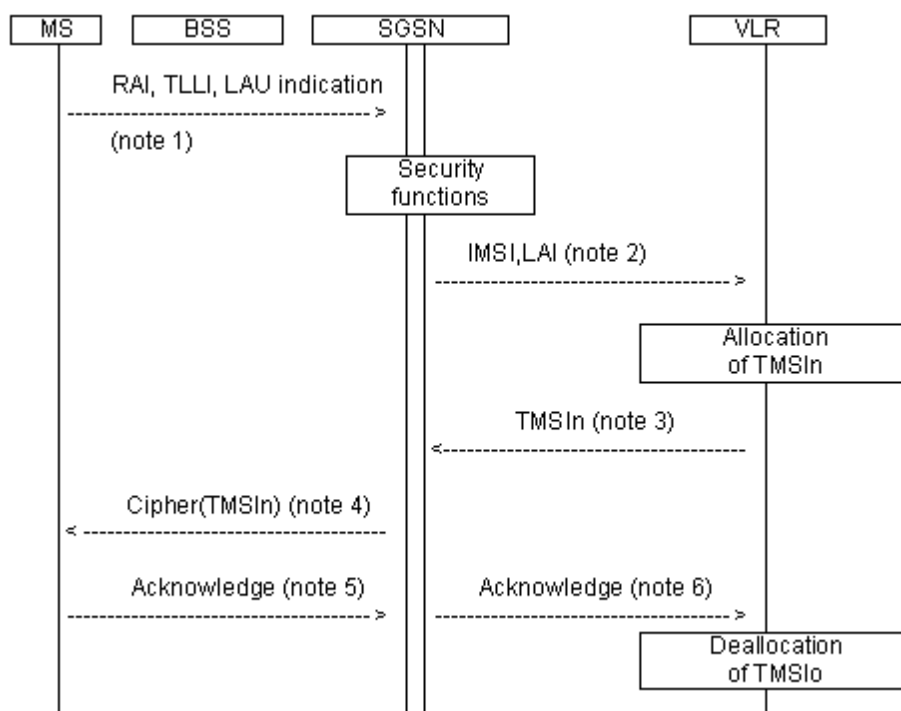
MS

BSS

SGSN

VLR

RAI, TLLI, LAU indication

(note 1)

Security functions

IMSI,LAI (note 2)

Allocation of TMSIn

TMSIn (note 3)

Cipher(TMSIn) (note 4)

Acknowledge (note 5)

Acknowledge (note 6)

Deallocation of TMSIo